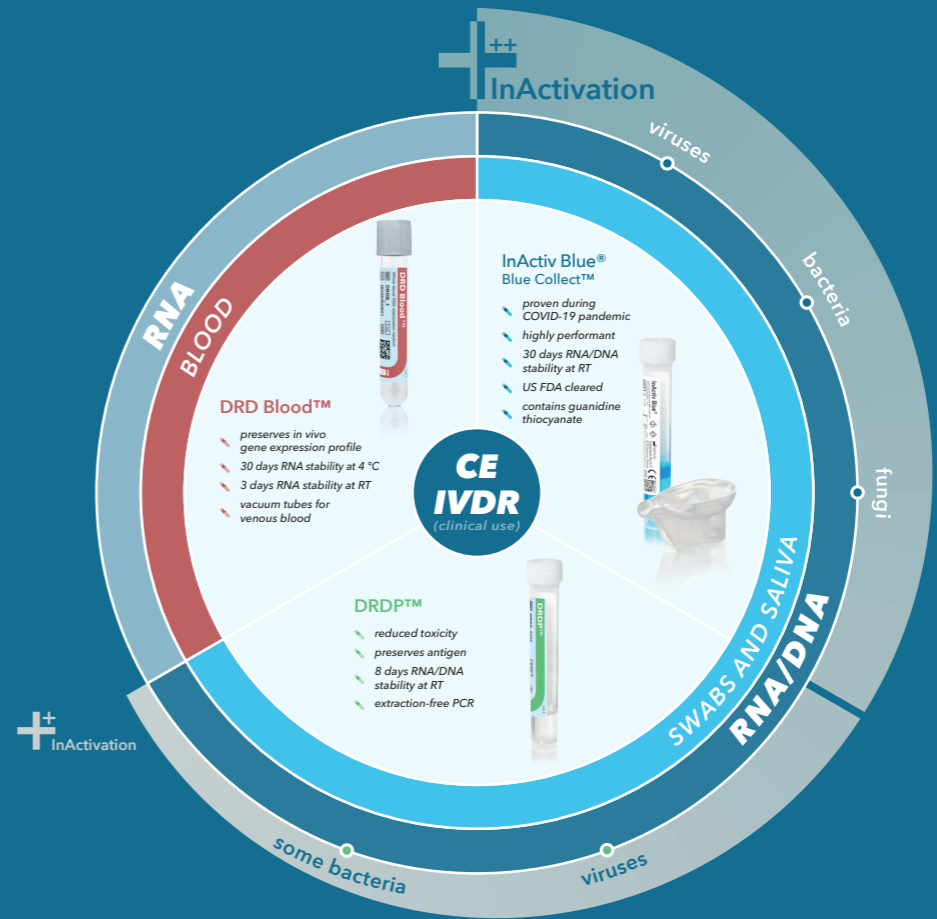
++
InActivation

viruses

bacteria

fungi

RNA

BLOOD

DRD Blood™

preserves in vivo gene expression profile

30 days RNA stability at 4 °C

3 days RNA stability at RT

vacuum tubes for venous blood

InActiv Blue®
Blue Collect™

proven during COVID-19 pandemic

highly performant

30 days RNA/DNA stability at RT

US FDA cleared

contains guanidine thiocyanate

CE
IVDR
(clinical use)

DRDP™

reduced toxicity

preserves antigen

8 days RNA/DNA stability at RT

extraction-free PCR

SWABS AND SALIVA

RNA/DNA

+
InActivation

some bacteria

viruses